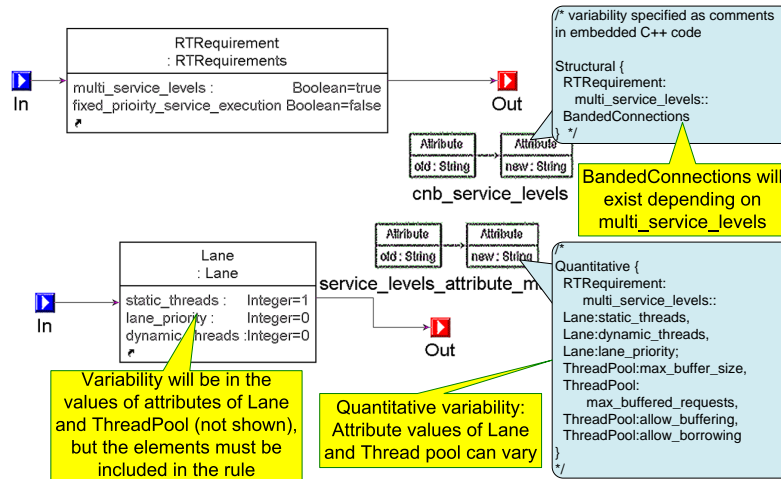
RTRequirement
: RTRequirements

multi_service_levels : Boolean=true
fixed_prioirty_service_execution Boolean=false

In

Out

/* variability specified as comments in embedded C++ code

Structural {
RTRequirement:
multi_service_levels::
BandedConnections
} */

Attribute
old : String

Attribute
new : String

cnb_service_levels

BandedConnections will exist depending on multi_service_levels

Attribute
old : String

Attribute
new : String

service_levels_attribute_m

Lane
: Lane

static_threads : Integer=1
lane_priority : Integer=0
dynamic_threads :Integer=0

In

Out

/*
Quantitative {
RTRequirement:
multi_service_levels::
Lane:static_threads,
Lane:dynamic_threads,
Lane:lane_priority;
ThreadPool:max_buffer_size,
ThreadPool:
max_buffered_requests,
ThreadPool:allow_buffering,
ThreadPool:allow_borrowing
}
*/

Variability will be in the values of attributes of Lane and ThreadPool (not shown), but the elements must be included in the rule

Quantitative variability: Attribute values of Lane and Thread pool can vary